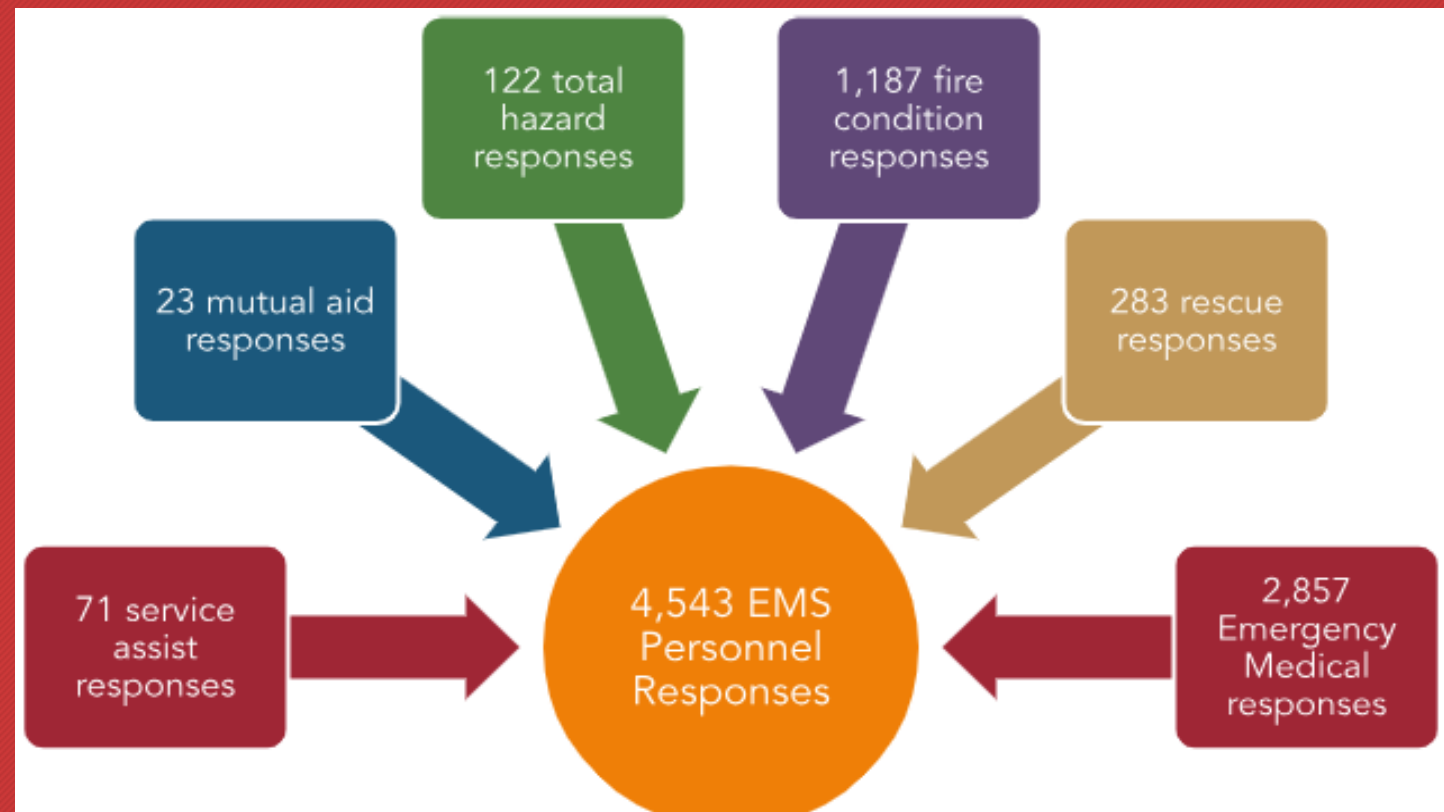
122 total hazard responses

1,187 fire condition responses

23 mutual aid responses

283 rescue responses

71 service assist responses

4,543 EMS Personnel Responses

2,857 Emergency Medical responses